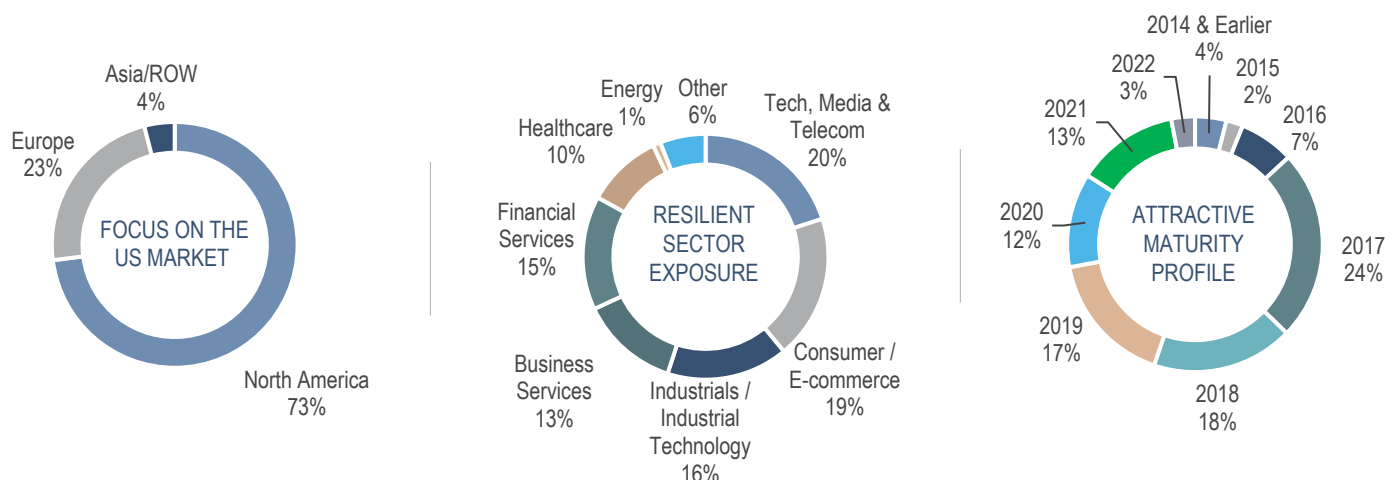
Asia/ROW
4%

Europe
23%

FOCUS ON THE US MARKET

North America
73%

Energy
1%

Other
6%

Healthcare
10%

Tech, Media & Telecom
20%

Financial Services
15%

RESILIENT SECTOR EXPOSURE

Consumer / E-commerce
19%

Business Services
13%

Industrials / Industrial Technology
16%

2014 & Earlier
4%

2022
3%

2015
2%

2021
13%

2016
7%

2020
12%

ATTRACTIVE MATURITY PROFILE

2017
24%

2019
17%

2018
18%